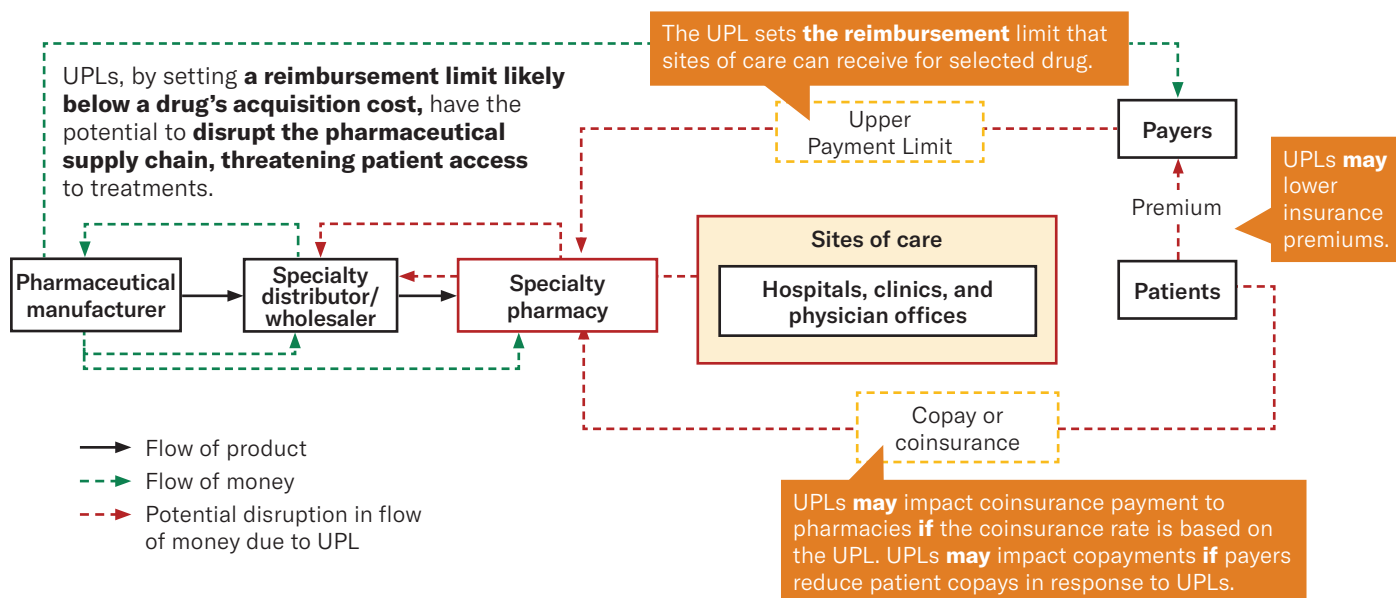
UPLs, by setting **a reimbursement limit likely below a drug's acquisition cost,** have the potential to **disrupt the pharmaceutical supply chain, threatening patient access** to treatments.

The UPL sets **the reimbursement** limit that sites of care can receive for selected drug.

Upper Payment Limit

Payers

UPLs **may** lower insurance premiums.

Premium

Pharmaceutical manufacturer

Specialty distributor/ wholesaler

Specialty pharmacy

Sites of care

Hospitals, clinics, and physician offices

Patients

Copay or coinsurance

Flow of product

Flow of money

Potential disruption in flow of money due to UPL

UPLs **may** impact coinsurance payment to pharmacies **if** the coinsurance rate is based on the UPL. UPLs **may** impact copayments **if** payers reduce patient copays in response to UPLs.